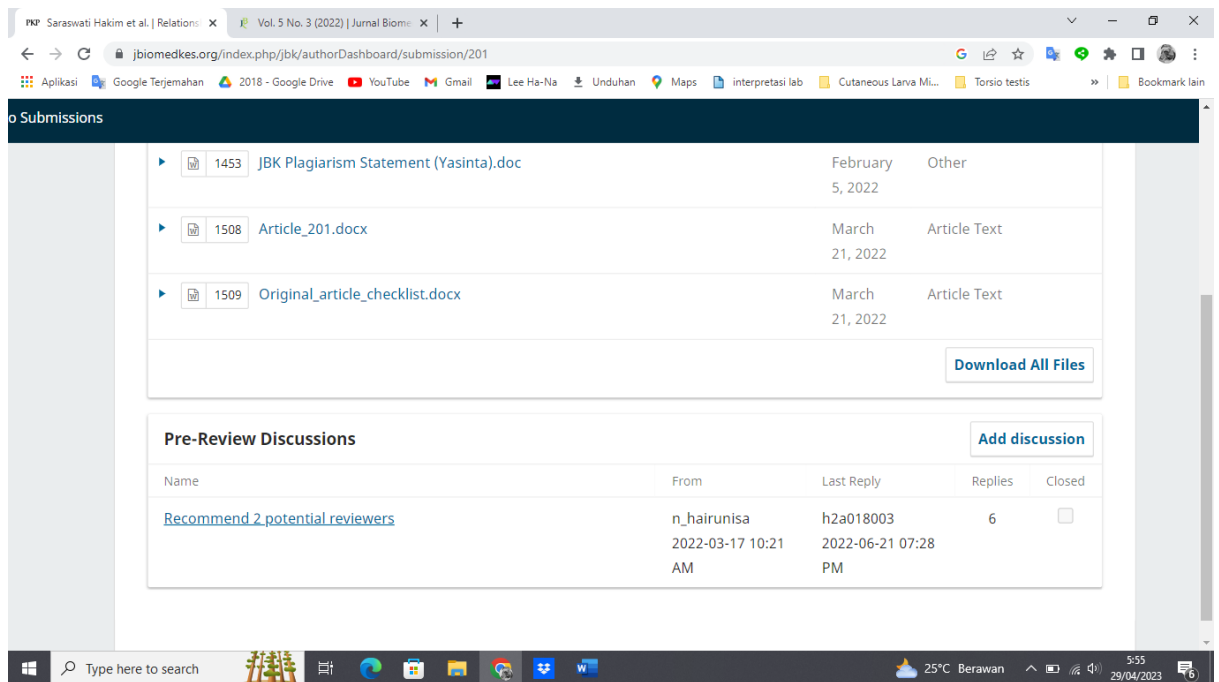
PKP Saraswati Hakim et al. | Relations ×
Vol. 5 No. 3 (2022) | Jurnal Biome ×
+

jbiomedkes.org/index.php/jbk/authorDashboard/submission/201

Aplikasi | Google Terjemahan | 2018 - Google Drive | YouTube | Gmail | Lee Ha-Na | Unduhan | Maps | interpretasi lab | Cutaneous Larva Mi... | Torsio testis | » | Bookmark lain

o Submissions

| | | | |
|---|---|---|---|
| 1453 | JBK Plagiarism Statement (Yasinta).doc | February 5, 2022 | Other |
| 1508 | Article_201.docx | March 21, 2022 | Article Text |
| 1509 | Original_article_checklist.docx | March 21, 2022 | Article Text |

Download All Files

Pre-Review Discussions

Add discussion

| Name | From | Last Reply | Replies | Closed |
|---|---|---|---|---|
| Recommend 2 potential reviewers | n_hairunisa 2022-03-17 10:21 AM | h2a018003 2022-06-21 07:28 PM | 6 | |

Type here to search

25°C Berawan

5:55
29/04/2023

6